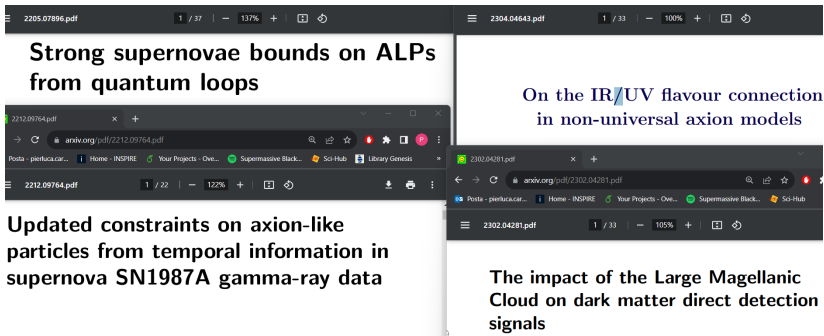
2205.07896.pdf 1 / 37 — 137% +

Strong supernovae bounds on ALPs from quantum loops

2212.09764.pdf ×

+

arxiv.org/pdf/2212.09764.pdf

Posta - pierluca.car... Home - INSPIRE Your Projects - Ove... Supermassive Black... Sci-Hub Library Genesis »

2212.09764.pdf 1 / 22 — 122% +

Updated constraints on axion-like particles from temporal information in supernova SN1987A gamma-ray data

2304.04643.pdf 1 / 33 — 100% +

On the IR/UV flavour connection in non-universal axion models

2302.04281.pdf ×

+

arxiv.org/pdf/2302.04281.pdf

Posta - pierluca.car... Home - INSPIRE Your Projects - Ove... Supermassive Black... Sci-Hub

2302.04281.pdf 1 / 33 — 105% +

The impact of the Large Magellanic Cloud on dark matter direct detection signals